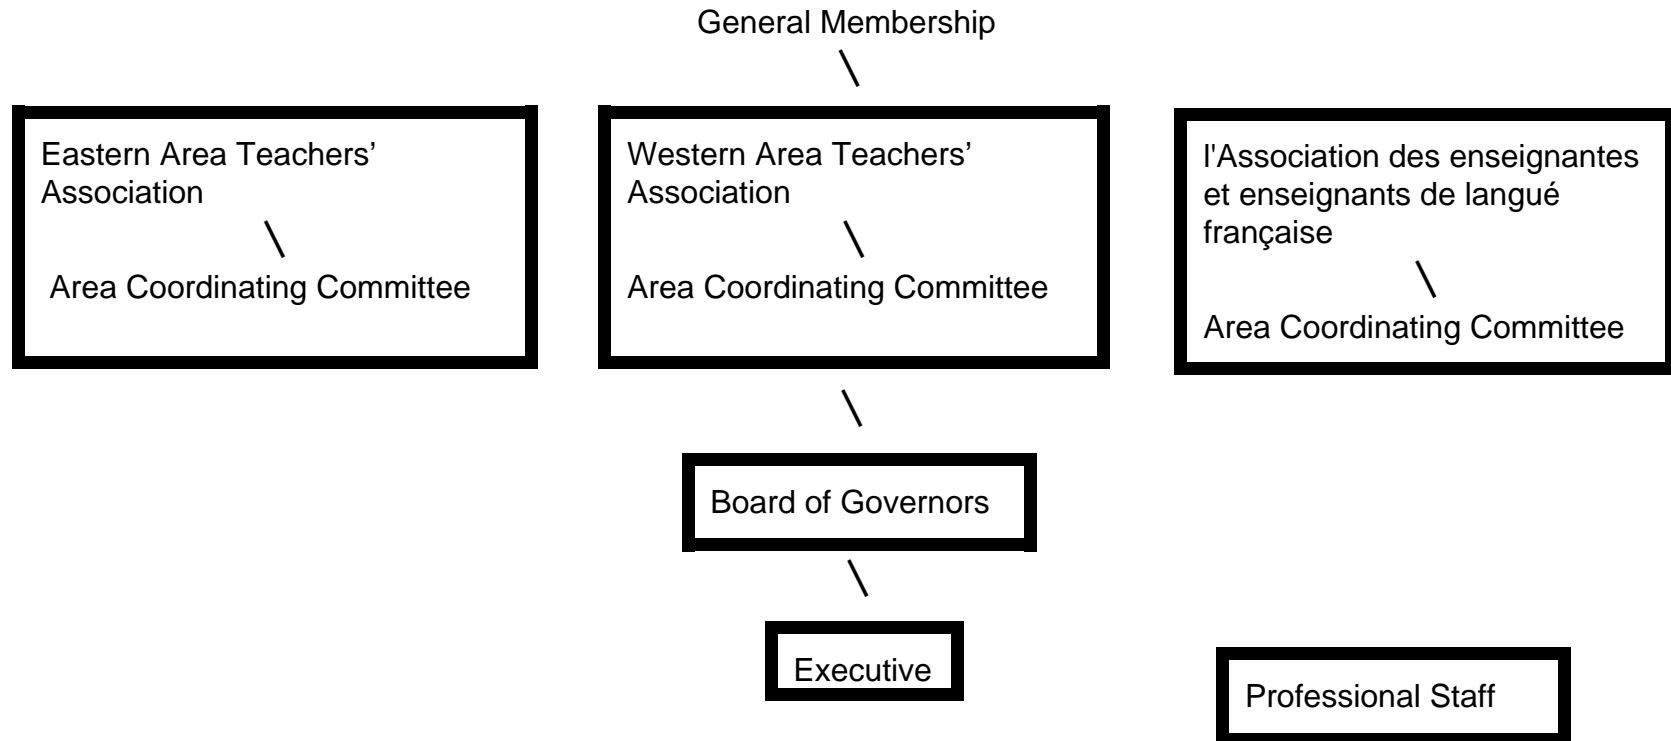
General Membership

\

Eastern Area Teachers' Association

\

Area Coordinating Committee

Western Area Teachers' Association

\

Area Coordinating Committee

l'Association des enseignantes et enseignants de langué française

\

Area Coordinating Committee

\

Board of Governors

\

Executive

Professional Staff